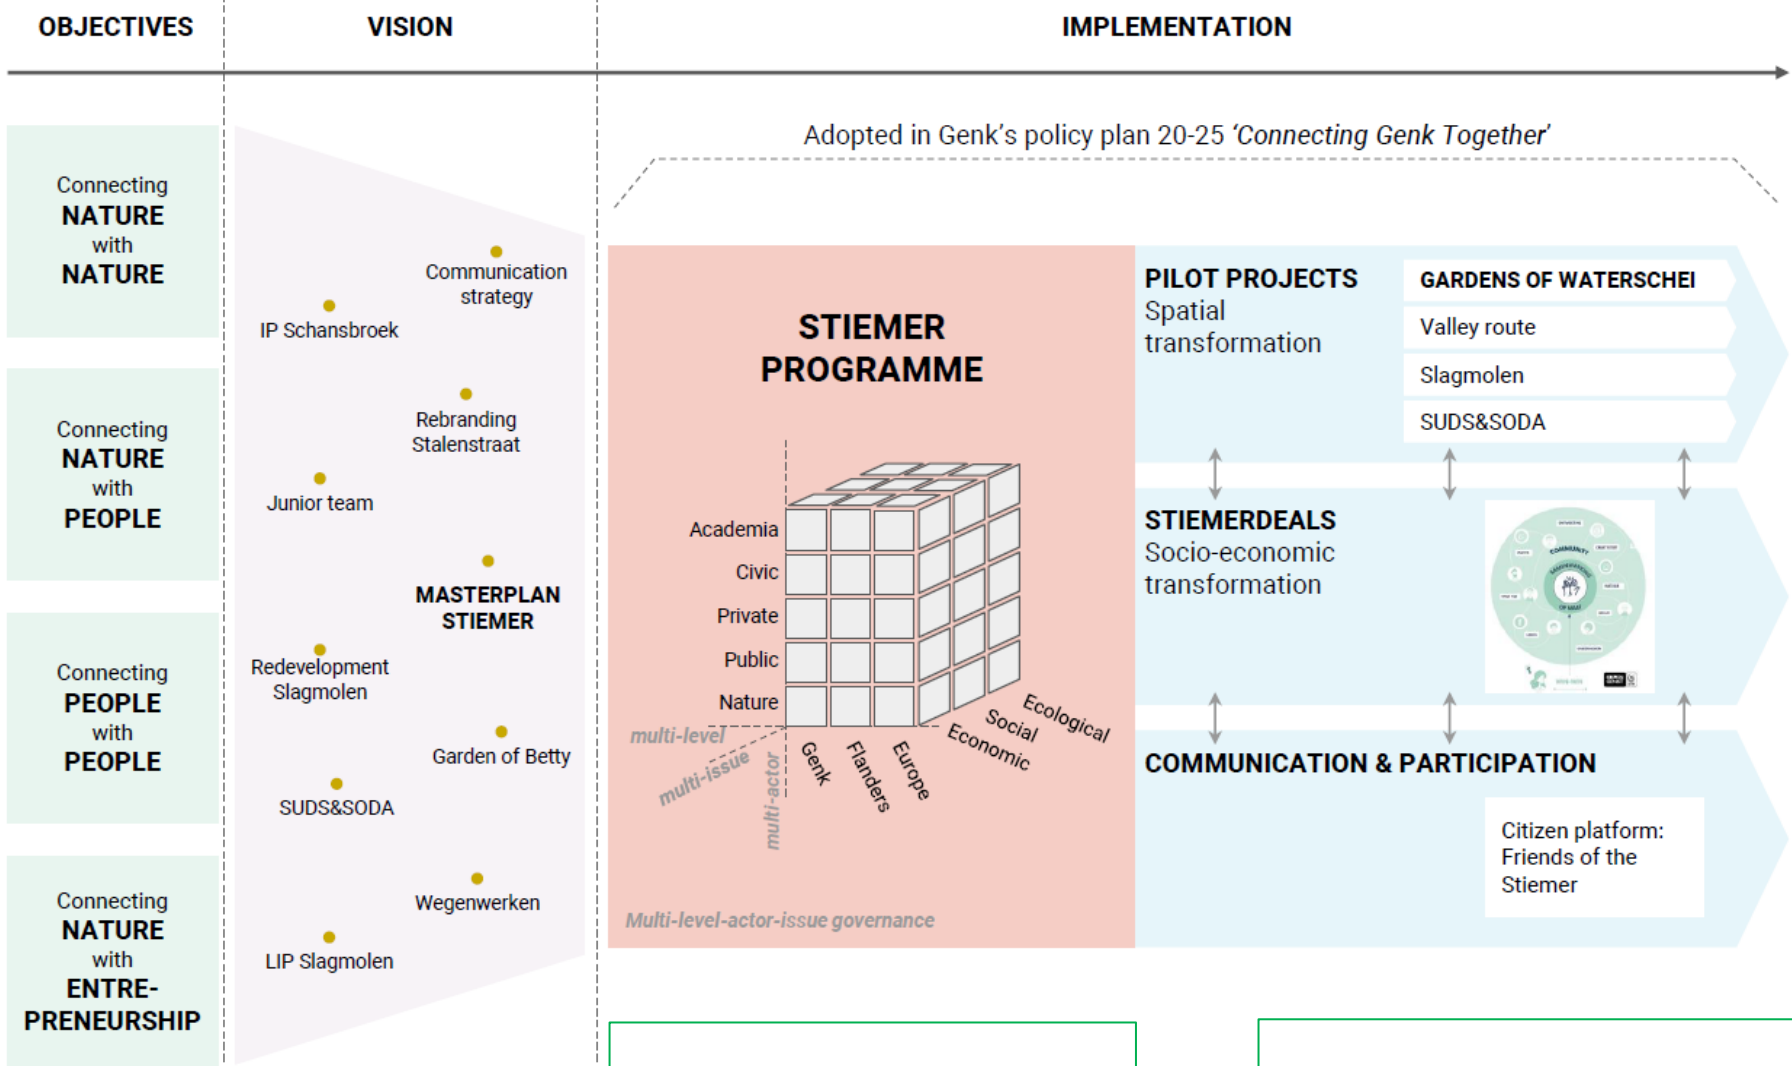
OBJECTIVES

VISION

IMPLEMENTATION

Connecting
NATURE
with
NATURE

Connecting
NATURE
with
PEOPLE

Connecting
PEOPLE
with
PEOPLE

Connecting
NATURE
with
ENTRE-PRENEURSHIP

Communication strategy

IP Schansbroek

Rebranding Stalenstraat

Junior team

MASTERPLAN STIEMER

Redevelopment Slagmolen

Garden of Betty

SUDS&SODA

Wegenwerken

LIP Slagmolen

Adopted in Genk's policy plan 20-25 'Connecting Genk Together'

STIEMER PROGRAMME

Academia
Civic
Private
Public
Nature

multi-level
multi-issue
multi-actor

Genk
Flanders
Europe

Economic
Social
Ecological

Multi-level-actor-issue governance

PILOT PROJECTS
Spatial transformation

GARDENS OF WATERSCHEI
Valley route
Slagmolen
SUDS&SODA

STIEMERDEALS
Socio-economic transformation

COMMUNICATION & PARTICIPATION

Citizen platform: Friends of the Stiemer